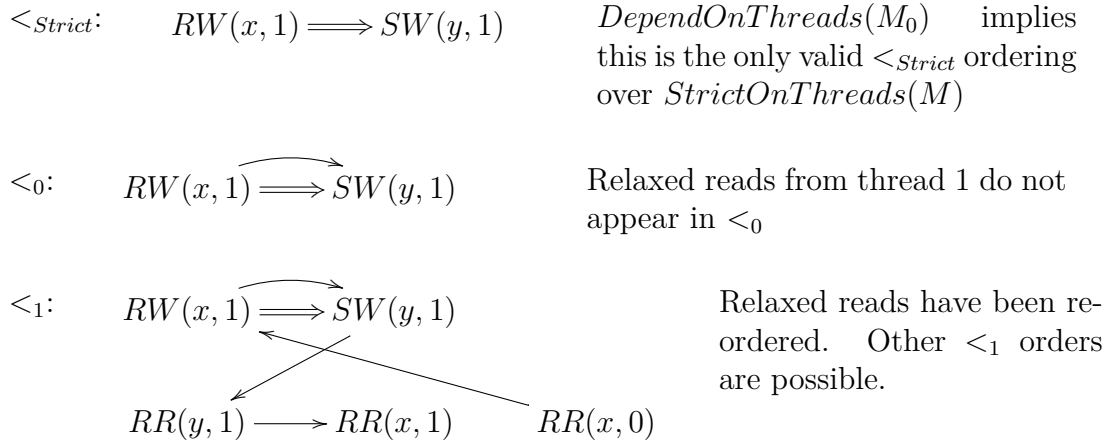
$<_{Strict}$: $RW(x,1) \Longrightarrow SW(y,1)$

$DependOnThreads(M_0)$ implies this is the only valid $<_{Strict}$ ordering over $StrictOnThreads(M)$

$<_0$: $RW(x,1) \Longrightarrow SW(y,1)$

Relaxed reads from thread 1 do not appear in $<_0$

$<_1$: $RW(x,1) \Longrightarrow SW(y,1)$

$RR(y,1) \longrightarrow RR(x,1)$ $RR(x,0)$

Relaxed reads have been reordered. Other $<_1$ orders are possible.